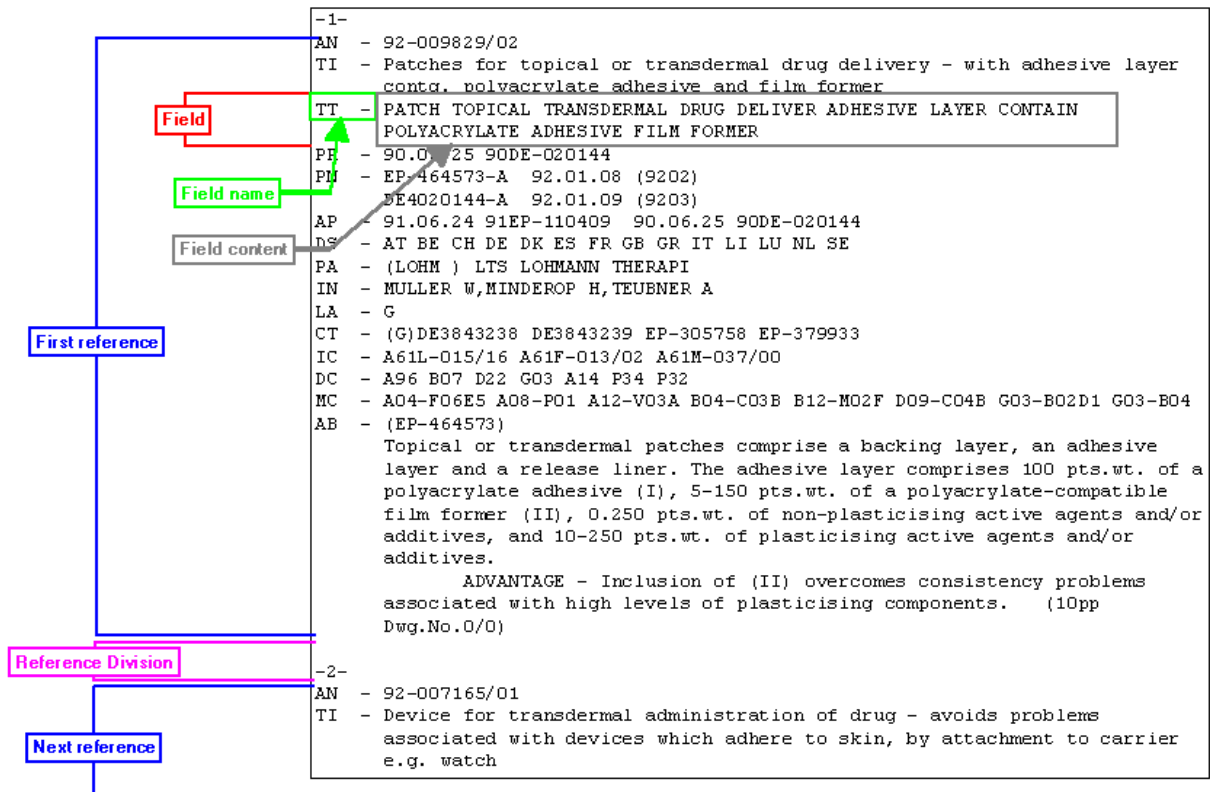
-1-
AN - 92-009829/02
TI - Patches for topical or transdermal drug delivery - with adhesive layer contg. polyacrylate adhesive and film former
TT - PATCH TOPICAL TRANSDERMAL DRUG DELIVER ADHESIVE LAYER CONTAIN POLYACRYLATE ADHESIVE FILM FORMER
PR - 90.0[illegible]25 90DE-020144
PN - EP-464573-A 92.01.08 (9202)
DE4020144-A 92.01.09 (9203)
AP - 91.06.24 91EP-110409 90.06.25 90DE-020144
DS - AT BE CH DE DK ES FR GB GR IT LI LU NL SE
PA - (LOHM ) LTS LOHMANN THERAPI
IN - MULLER W,MINDEROP H,TEUBNER A
LA - G
CT - (G)DE3843238 DE3843239 EP-305758 EP-379933
IC - A61L-015/16 A61F-013/02 A61M-037/00
DC - A96 B07 D22 G03 A14 P34 P32
MC - A04-F06E5 A08-P01 A12-V03A B04-C03B B12-M02F D09-C04B G03-B02D1 G03-B04
AB - (EP-464573)
Topical or transdermal patches comprise a backing layer, an adhesive layer and a release liner. The adhesive layer comprises 100 pts.wt. of a polyacrylate adhesive (I), 5-150 pts.wt. of a polyacrylate-compatible film former (II), 0.250 pts.wt. of non-plasticising active agents and/or additives, and 10-250 pts.wt. of plasticising active agents and/or additives.
ADVANTAGE - Inclusion of (II) overcomes consistency problems associated with high levels of plasticising components. (10pp Dwg.No.0/0)

-2-
AN - 92-007165/01
TI - Device for transdermal administration of drug - avoids problems associated with devices which adhere to skin, by attachment to carrier e.g. watch

Field
Field name
Field content
First reference
Reference Division
Next reference